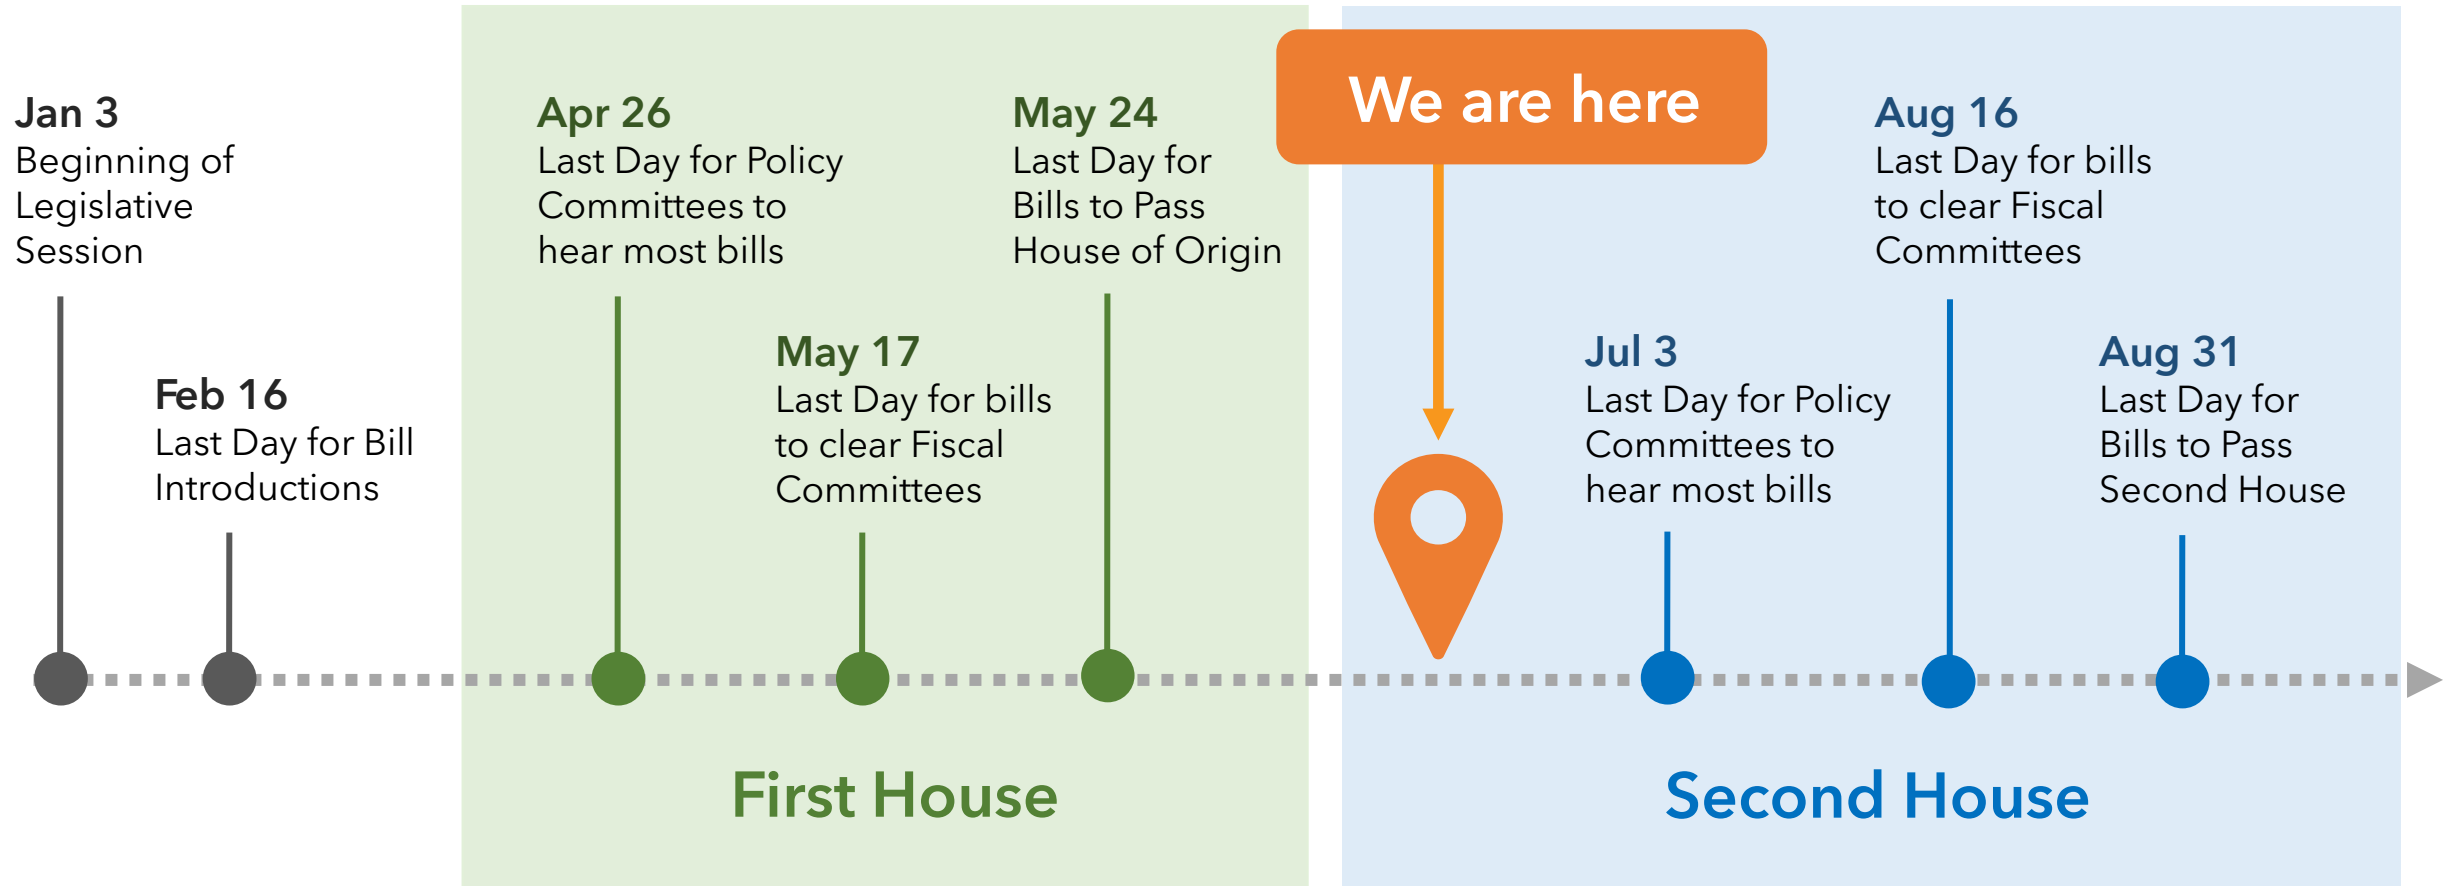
Jan 3
Beginning of Legislative Session

Feb 16
Last Day for Bill Introductions

Apr 26
Last Day for Policy Committees to hear most bills

May 17
Last Day for bills to clear Fiscal Committees

May 24
Last Day for Bills to Pass House of Origin

We are here

Jul 3
Last Day for Policy Committees to hear most bills

Aug 16
Last Day for bills to clear Fiscal Committees

Aug 31
Last Day for Bills to Pass Second House

First House

Second House